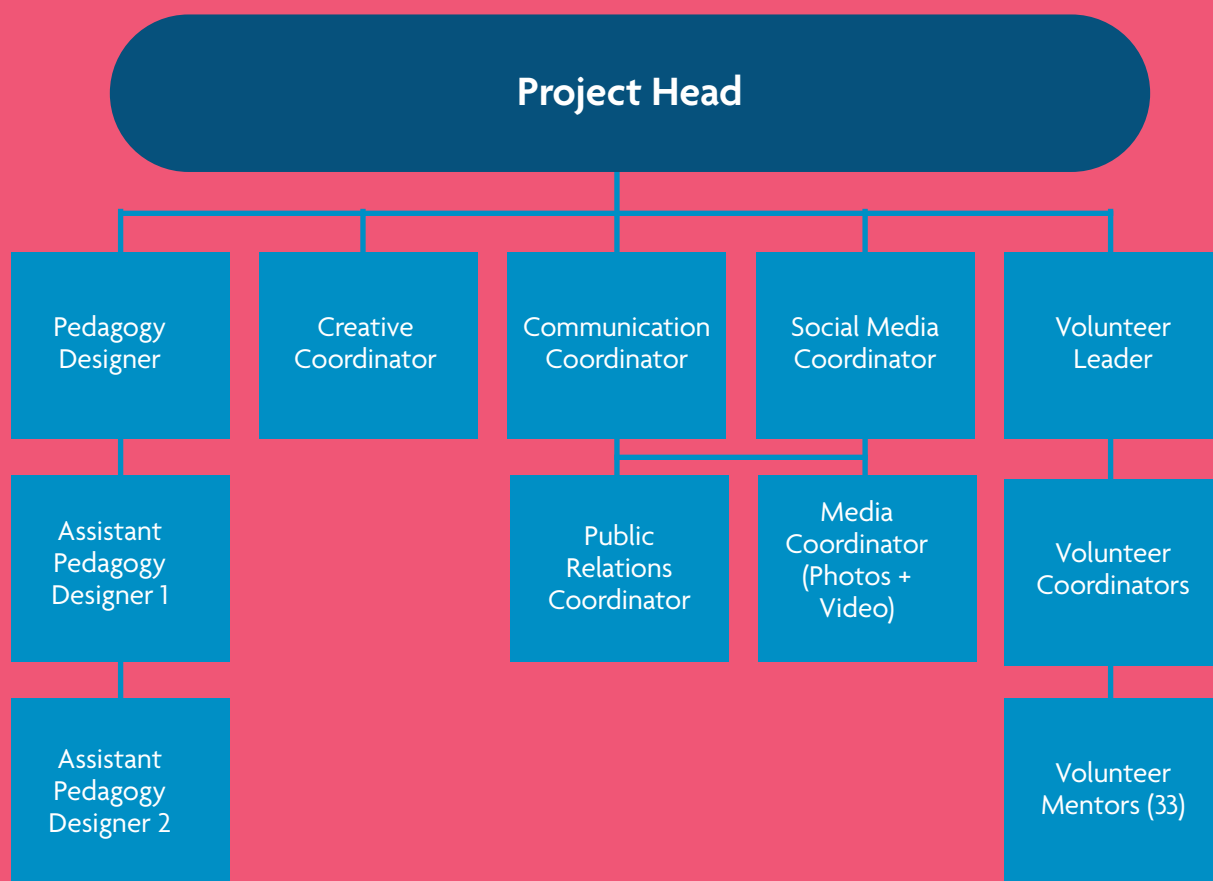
Project Head

Pedagogy Designer

Creative Coordinator

Communication Coordinator

Social Media Coordinator

Volunteer Leader

Assistant Pedagogy Designer 1

Public Relations Coordinator

Media Coordinator (Photos + Video)

Volunteer Coordinators

Assistant Pedagogy Designer 2

Volunteer Mentors (33)